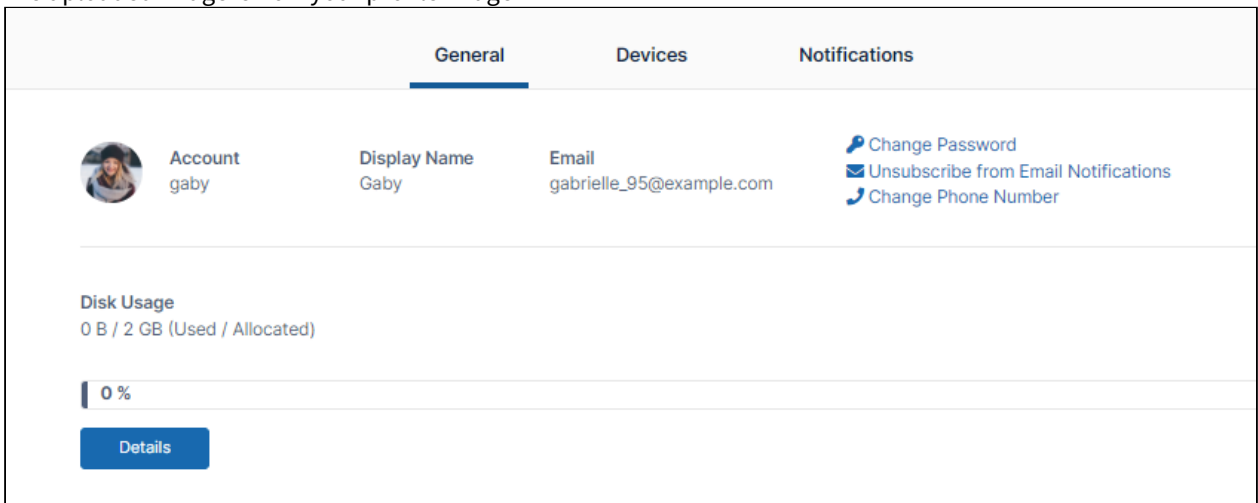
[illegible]

General Devices Notifications

Account
gaby

Display Name
Gaby

Email
gabrielle_95@example.com

Change Password
Unsubscribe from Email Notifications
Change Phone Number

Disk Usage
0 B / 2 GB (Used / Allocated)

0 %

Details